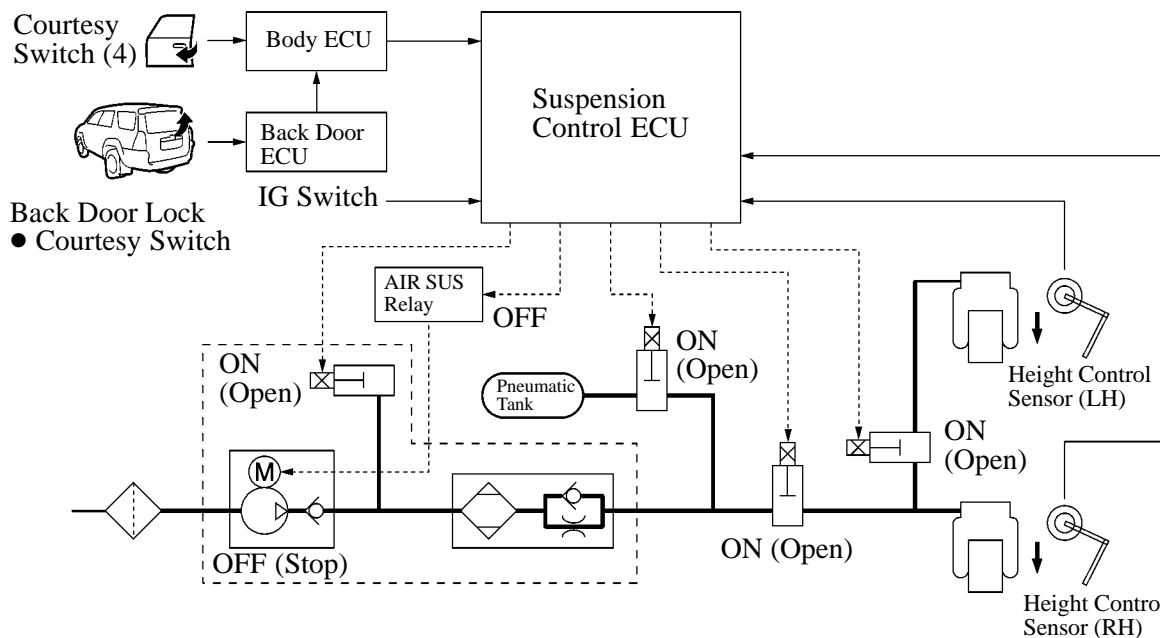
Courtesy Switch (4)

Body ECU

Back Door ECU

Back Door Lock
● Courtesy Switch

IG Switch

Suspension Control ECU

AIR SUS Relay

OFF

ON (Open)

Pneumatic Tank

ON (Open)

Height Control Sensor (LH)

ON (Open)

M

OFF (Stop)

ON (Open)

ON (Open)

Height Contro Sensor (RH)